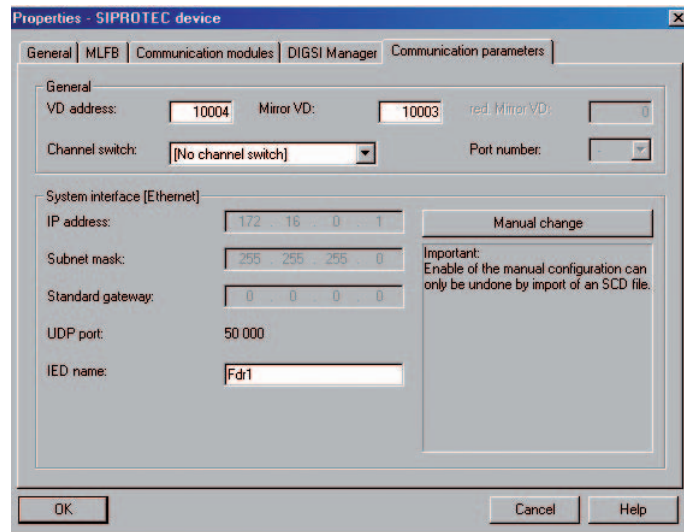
Properties - SIPROTEC device

General | MLFB | Communication modules | DIGSI Manager | Communication parameters

General
VD address: 10004
Mirror VD: 10003
red. Mirror VD: 0
Channel switch: [No channel switch]
Port number: -

System interface [Ethernet]
IP address: 172 . 16 . 0 . 1
Subnet mask: 255 . 255 . 255 . 0
Standard gateway: 0 . 0 . 0 . 0
UDP port: 50 000
IED name: Fdr1

Manual change

Important:
Enable of the manual configuration can only be undone by import of an SCD file.

OK
Cancel
Help